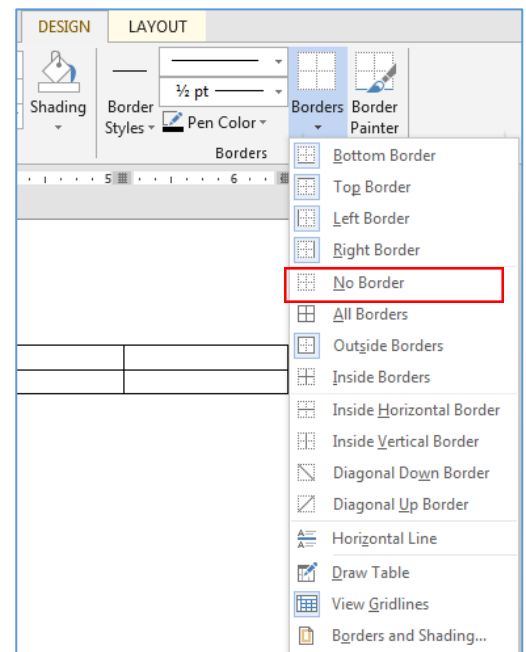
DESIGN
LAYOUT
Shading
Border Styles
½ pt
Pen Color
Borders
Border Painter
Borders
5
6
Bottom Border
Top Border
Left Border
Right Border
No Border
All Borders
Outside Borders
Inside Borders
Inside Horizontal Border
Inside Vertical Border
Diagonal Down Border
Diagonal Up Border
Horizontal Line
Draw Table
View Gridlines
Borders and Shading...